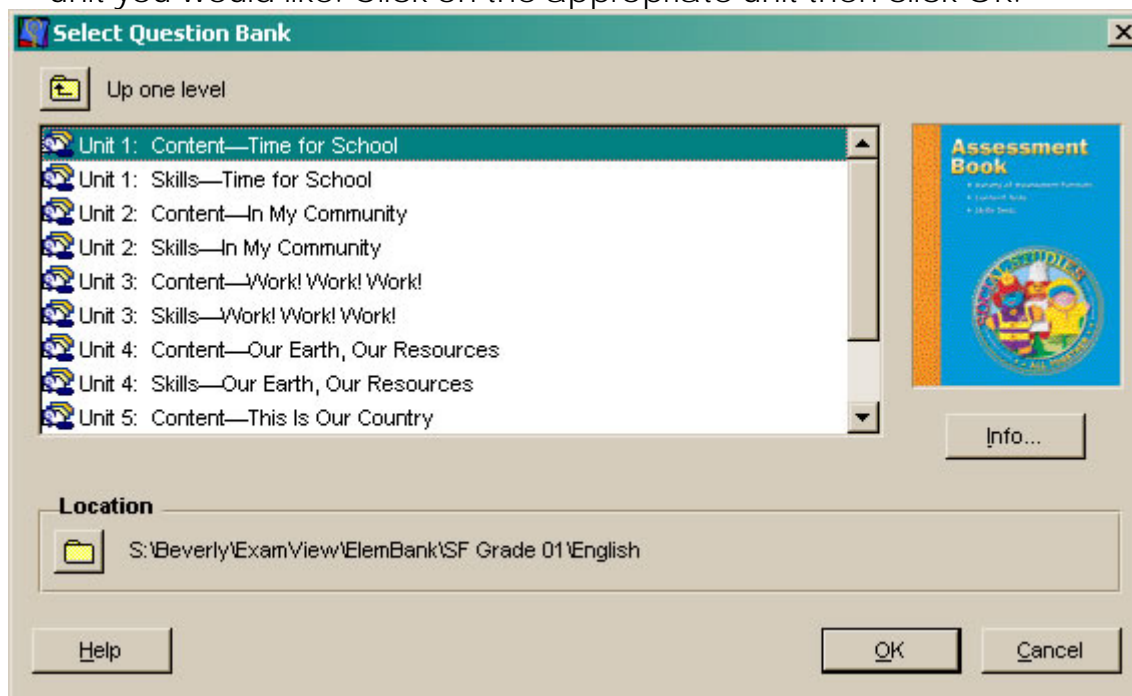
unit you would like. Click on the appropriate unit then click OK.

Select Question Bank

Up one level

Unit 1: Content—Time for School
Unit 1: Skills—Time for School
Unit 2: Content—In My Community
Unit 2: Skills—In My Community
Unit 3: Content—Work! Work! Work!
Unit 3: Skills—Work! Work! Work!
Unit 4: Content—Our Earth, Our Resources
Unit 4: Skills—Our Earth, Our Resources
Unit 5: Content—This Is Our Country

Assessment Book

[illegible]

Info...

Location

S:\Beverly\ExamView\ElemBank\SF Grade 01\English

Help

OK

Cancel